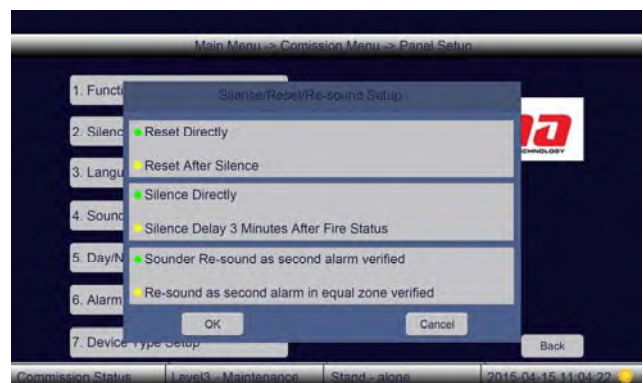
Main Menu -> Comission Menu -> Panel Setup

1. Functi
2. Silenc
3. Langu
4. Sound
5. Day/N
6. Alarm
7. Device Type Setup

Silence/Reset/Re-sound Setup

Reset Directly
Reset After Silence
Silence Directly
Silence Delay 3 Minutes After Fire Status
Sounder Re-sound as second alarm verified
Re-sound as second alarm in equal zone verified

OK
Cancel

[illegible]a
TECHNOLOGY

Back

Commission Status | Level3 - Maintenance | Stand - alone | 2015-04-15 11:04:22